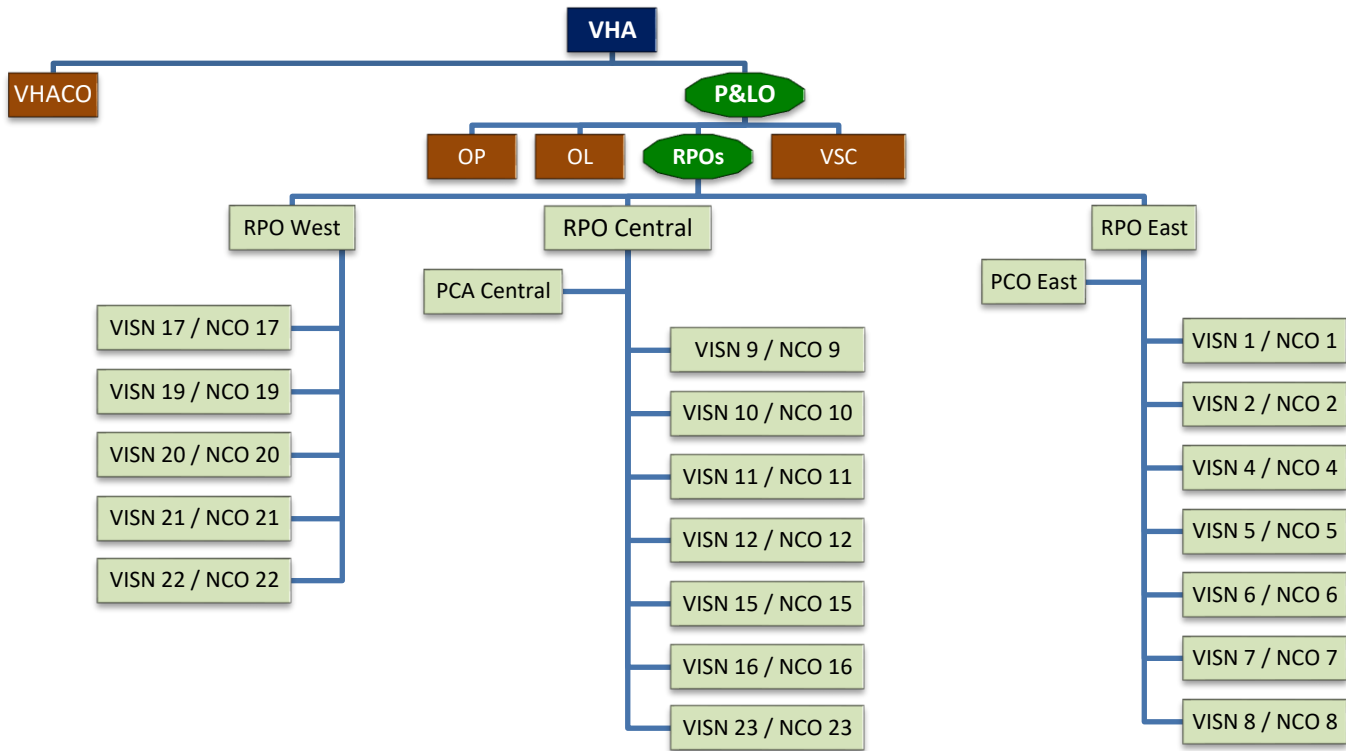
VHA

VHACO

P&LO

OP

OL

RPOs

VSC

RPO West

VISN 17 / NCO 17
VISN 19 / NCO 19
VISN 20 / NCO 20
VISN 21 / NCO 21
VISN 22 / NCO 22

RPO Central

PCA Central

VISN 9 / NCO 9
VISN 10 / NCO 10
VISN 11 / NCO 11
VISN 12 / NCO 12
VISN 15 / NCO 15
VISN 16 / NCO 16
VISN 23 / NCO 23

RPO East

PCO East

VISN 1 / NCO 1
VISN 2 / NCO 2
VISN 4 / NCO 4
VISN 5 / NCO 5
VISN 6 / NCO 6
VISN 7 / NCO 7
VISN 8 / NCO 8